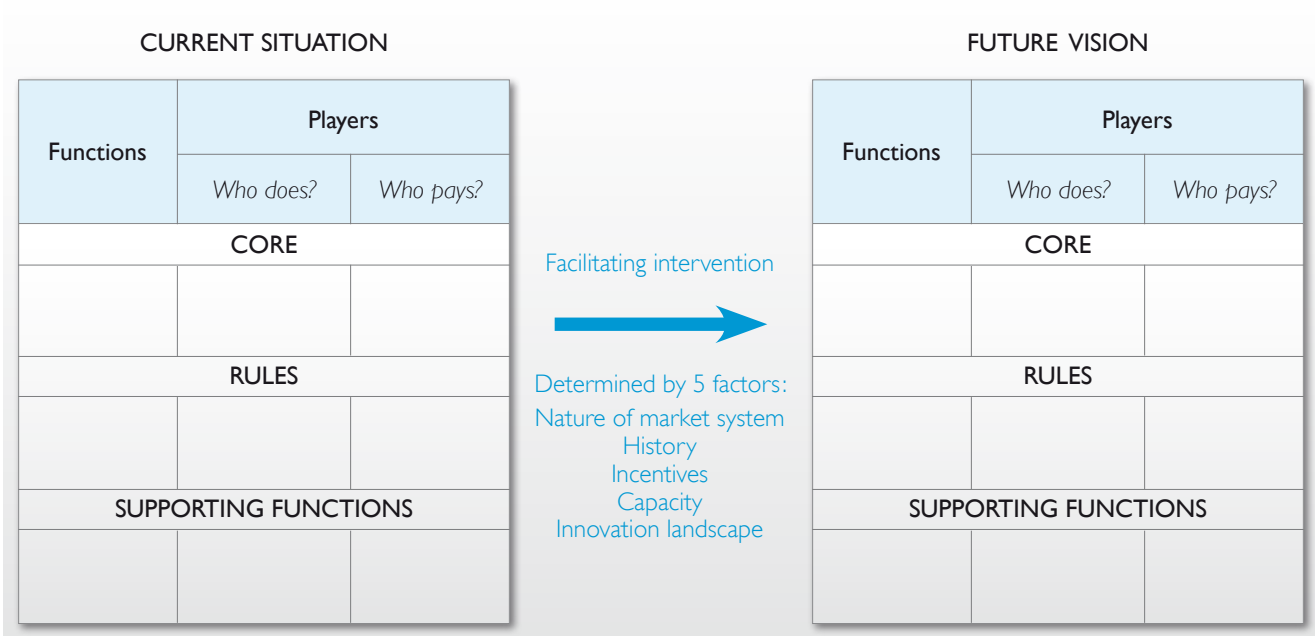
CURRENT SITUATION

| Functions | Players | |
|---|---|---|
| | *Who does?* | *Who pays?* |
| CORE | | |
| | | |
| RULES | | |
| | | |
| SUPPORTING FUNCTIONS | | |
| | | |

Facilitating intervention

Determined by 5 factors:
Nature of market system
History
Incentives
Capacity
Innovation landscape

FUTURE VISION

| Functions | Players | |
|---|---|---|
| | *Who does?* | *Who pays?* |
| CORE | | |
| | | |
| RULES | | |
| | | |
| SUPPORTING FUNCTIONS | | |
| | | |